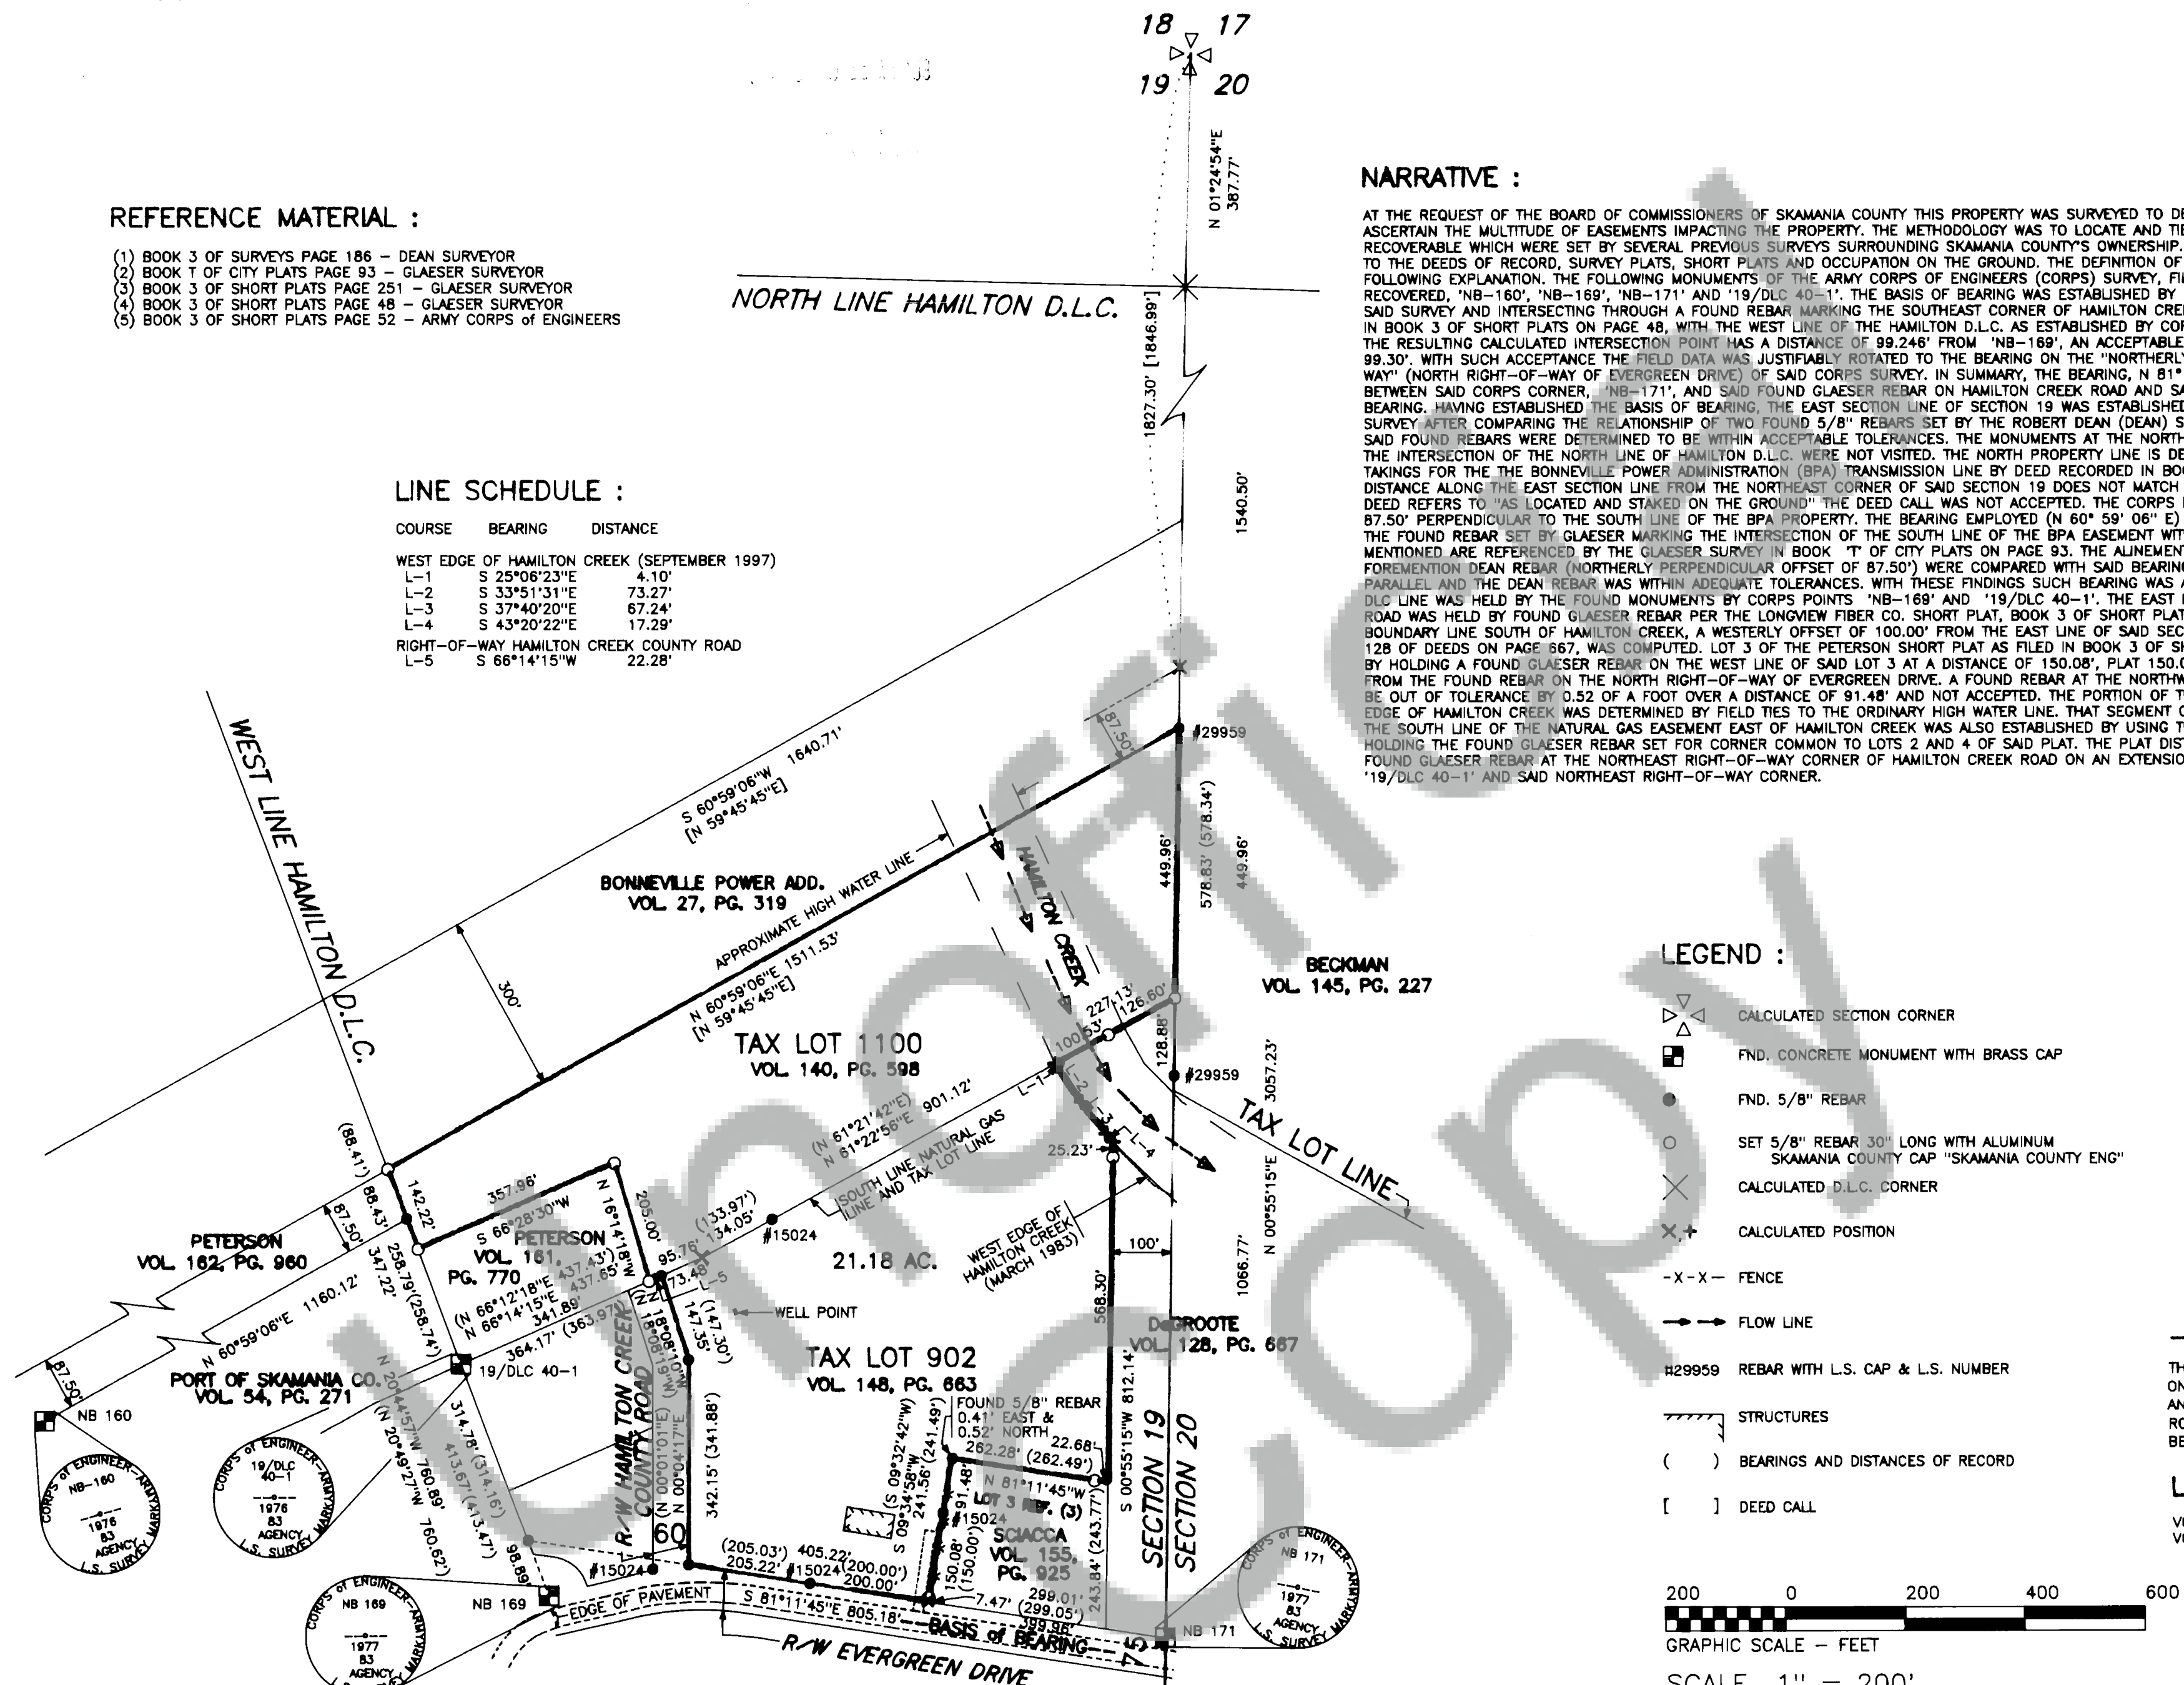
18 17
19 20

N 01°24'54"E
387.77'

REFERENCE MATERIAL :

(1) BOOK 3 OF SURVEYS PAGE 186 – DEAN SURVEYOR
(2) BOOK T OF CITY PLATS PAGE 93 – GLAESER SURVEYOR
(3) BOOK 3 OF SHORT PLATS PAGE 251 – GLAESER SURVEYOR
(4) BOOK 3 OF SHORT PLATS PAGE 48 – GLAESER SURVEYOR
(5) BOOK 3 OF SHORT PLATS PAGE 52 – ARMY CORPS of ENGINEERS

NORTH LINE HAMILTON D.L.C.

NARRATIVE :

AT THE REQUEST OF THE BOARD OF COMMISSIONERS OF SKAMANIA COUNTY THIS PROPERTY WAS SURVEYED TO DE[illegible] ASCERTAIN THE MULTITUDE OF EASEMENTS IMPACTING THE PROPERTY. THE METHODOLOGY WAS TO LOCATE AND TIE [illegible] RECOVERABLE WHICH WERE SET BY SEVERAL PREVIOUS SURVEYS SURROUNDING SKAMANIA COUNTY'S OWNERSHIP. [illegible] TO THE DEEDS OF RECORD, SURVEY PLATS, SHORT PLATS AND OCCUPATION ON THE GROUND. THE DEFINITION OF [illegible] FOLLOWING EXPLANATION. THE FOLLOWING MONUMENTS OF THE ARMY CORPS OF ENGINEERS (CORPS) SURVEY, FI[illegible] RECOVERED, 'NB–160', 'NB–169', 'NB–171' AND '19/DLC 40–1'. THE BASIS OF BEARING WAS ESTABLISHED BY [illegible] SAID SURVEY AND INTERSECTING THROUGH A FOUND REBAR MARKING THE SOUTHEAST CORNER OF HAMILTON CRE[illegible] IN BOOK 3 OF SHORT PLATS ON PAGE 48, WITH THE WEST LINE OF THE HAMILTON D.L.C. AS ESTABLISHED BY COR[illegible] THE RESULTING CALCULATED INTERSECTION POINT HAS A DISTANCE OF 99.246' FROM 'NB–169', AN ACCEPTABLE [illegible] 99.30'. WITH SUCH ACCEPTANCE THE FIELD DATA WAS JUSTIFIABLY ROTATED TO THE BEARING ON THE "NORTHERLY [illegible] WAY" (NORTH RIGHT–OF–WAY OF EVERGREEN DRIVE) OF SAID CORPS SURVEY. IN SUMMARY, THE BEARING, N 81° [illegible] BETWEEN SAID CORPS CORNER, 'NB–171', AND SAID FOUND GLAESER REBAR ON HAMILTON CREEK ROAD AND SA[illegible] BEARING. HAVING ESTABLISHED THE BASIS OF BEARING, THE EAST SECTION LINE OF SECTION 19 WAS ESTABLISHED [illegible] SURVEY AFTER COMPARING THE RELATIONSHIP OF TWO FOUND 5/8" REBARS SET BY THE ROBERT DEAN (DEAN) S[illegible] SAID FOUND REBARS WERE DETERMINED TO BE WITHIN ACCEPTABLE TOLERANCES. THE MONUMENTS AT THE NORTH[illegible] THE INTERSECTION OF THE NORTH LINE OF HAMILTON D.L.C. WERE NOT VISITED. THE NORTH PROPERTY LINE IS DE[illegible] TAKINGS FOR THE BONNEVILLE POWER ADMINISTRATION (BPA) TRANSMISSION LINE BY DEED RECORDED IN BOO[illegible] DISTANCE ALONG THE EAST SECTION LINE FROM THE NORTHEAST CORNER OF SAID SECTION 19 DOES NOT MATCH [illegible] DEED REFERS TO "AS LOCATED AND STAKED ON THE GROUND" THE DEED CALL WAS NOT ACCEPTED. THE CORPS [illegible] 87.50' PERPENDICULAR TO THE SOUTH LINE OF THE BPA PROPERTY. THE BEARING EMPLOYED (N 60° 59' 06" E) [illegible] THE FOUND REBAR SET BY GLAESER MARKING THE INTERSECTION OF THE SOUTH LINE OF THE BPA EASEMENT WIT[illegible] MENTIONED ARE REFERENCED BY THE GLAESER SURVEY IN BOOK 'T' OF CITY PLATS ON PAGE 93. THE ALINEMENT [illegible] FOREMENTION DEAN REBAR (NORTHERLY PERPENDICULAR OFFSET OF 87.50') WERE COMPARED WITH SAID BEARIN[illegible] PARALLEL AND THE DEAN REBAR WAS WITHIN ADEQUATE TOLERANCES. WITH THESE FINDINGS SUCH BEARING WAS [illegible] DLC LINE WAS HELD BY THE FOUND MONUMENTS BY CORPS POINTS 'NB–169' AND '19/DLC 40–1'. THE EAST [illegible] ROAD WAS HELD BY FOUND GLAESER REBAR PER THE LONGVIEW FIBER CO. SHORT PLAT, BOOK 3 OF SHORT PLAT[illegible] BOUNDARY LINE SOUTH OF HAMILTON CREEK, A WESTERLY OFFSET OF 100.00' FROM THE EAST LINE OF SAID SEC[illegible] 128 OF DEEDS ON PAGE 667, WAS COMPUTED. LOT 3 OF THE PETERSON SHORT PLAT AS FILED IN BOOK 3 OF SH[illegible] BY HOLDING A FOUND GLAESER REBAR ON THE WEST LINE OF SAID LOT 3 AT A DISTANCE OF 150.08', PLAT 150.0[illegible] FROM THE FOUND REBAR ON THE NORTH RIGHT–OF–WAY OF EVERGREEN DRIVE. A FOUND REBAR AT THE NORTHW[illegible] BE OUT OF TOLERANCE BY 0.52 OF A FOOT OVER A DISTANCE OF 91.48' AND NOT ACCEPTED. THE PORTION OF T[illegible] EDGE OF HAMILTON CREEK WAS DETERMINED BY FIELD TIES TO THE ORDINARY HIGH WATER LINE. THAT SEGMENT O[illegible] THE SOUTH LINE OF THE NATURAL GAS EASEMENT EAST OF HAMILTON CREEK WAS ALSO ESTABLISHED BY USING T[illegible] HOLDING THE FOUND GLAESER REBAR SET FOR CORNER COMMON TO LOTS 2 AND 4 OF SAID PLAT. THE PLAT DIST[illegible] FOUND GLAESER REBAR AT THE NORTHEAST RIGHT–OF–WAY CORNER OF HAMILTON CREEK ROAD ON AN EXTENSIO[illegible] '19/DLC 40–1' AND SAID NORTHEAST RIGHT–OF–WAY CORNER.

LINE SCHEDULE :

| COURSE | BEARING | DISTANCE |
|---|---|---|
| WEST EDGE OF HAMILTON CREEK (SEPTEMBER 1997) | | |
| L–1 | S 25°06'23"E | 4.10' |
| L–2 | S 33°51'31"E | 73.27' |
| L–3 | S 37°40'20"E | 67.24' |
| L–4 | S 43°20'22"E | 17.29' |
| RIGHT–OF–WAY HAMILTON CREEK COUNTY ROAD | | |
| L–5 | S 66°14'15"W | 22.28' |

1827.30' [1846.99']
1540.50'
WEST LINE HAMILTON D.L.C.
S 60°59'06"W 1640.71'
[N 59°45'45"E]
87.50'
#29959
449.96'
578.83' (578.34')
449.96'
BONNEVILLE POWER ADD.
VOL. 27, PG. 319
APPROXIMATE HIGH WATER LINE
HAMILTON CREEK
300'
N 60°59'06"E 1511.53'
[N 59°45'45"E]
227.13'
126.60'
BECKMAN
VOL. 145, PG. 227
TAX LOT 1100
VOL. 140, PG. 598
100.53'
128.88'
#29959
3057.23'
(N 61°21'42"E)
N 61°22'56"E 901.12'
L–1
L–2
L–3
L–4
TAX LOT LINE
SOUTH LINE NATURAL GAS LINE AND TAX LOT LINE
25.23'
(88.41')
88.43'
142.22'
87.50'
357.96'
S 66°28'30"W
N 16°14'18"W
205.00'
(133.97')
134.05'
#15024
PETERSON
VOL. 162, PG. 960
347.22'
258.79'(258.74')
PETERSON
VOL. 161,
PG. 770
(N 66°12'18"E 437.43')
N 66°14'15"E 437.65'
341.89'
95.76'
73.48'
L–5
21.18 AC.
WEST EDGE OF HAMILTON CREEK (MARCH 1983)
100'
N 00°55'15"E
1066.77'
N 60°59'06"E 1160.12'
364.17' (363.97')
(147.30')
147.35'
WELL POINT
568.30'
DeGROOTE
VOL. 128, PG. 667
87.50'
PORT OF SKAMANIA CO.
VOL. 54, PG. 271
19/DLC 40–1
N 20°44'57"W 760.89'
(N 20°49'27"W 760.62')
314.78' (314.16')
413.67'(413.47')
R/W HAMILTON CREEK COUNTY ROAD
(N 00°01'01"E)
N 00°04'17"E
N 18°08'10"W
(N 18°19'00"W)
342.15' (341.88')
TAX LOT 902
VOL. 148, PG. 663
FOUND 5/8" REBAR
0.41' EAST &
0.52' NORTH
262.28'
22.68'
(262.49')
(S 09°32'42"W)
S 09°34'58"W
241.56'(241.49')
S 00°55'15"W 812.14'
N 81°11'45"W
91.48
LOT 3 REF. (3)
#15024
SCIACCA
VOL. 155,
PG. 925
243.84' (243.77')
SECTION 19
SECTION 20
NB 160
CORPS of ENGINEER–ARMY
NB–160
1976
83
AGENCY
L.S. SURVEY MARKER
19/DLC
40–1
1976
83
AGENCY
L.S. SURVEY MARKER
98.89'
60'
#15024
(205.03')
205.22'
405.22'
#15024
(200.00')
200.00'
150.08'
(150.00')
7.47'
299.01'
(299.05')
299.96'
NB 169
EDGE OF PAVEMENT
S 81°11'45"E 805.18'
BASIS of BEARING
NB 171
R/W EVERGREEN DRIVE
CORPS of ENGINEER–ARMY
NB 169
1977
83
AGENCY
CORPS of ENGINEER–ARMY
NB 171
1977
83
AGENCY
L.S. SURVEY MARKER

LEGEND :

CALCULATED SECTION CORNER
FND. CONCRETE MONUMENT WITH BRASS CAP
FND. 5/8" REBAR
SET 5/8" REBAR 30" LONG WITH ALUMINUM SKAMANIA COUNTY CAP "SKAMANIA COUNTY ENG"
CALCULATED D.L.C. CORNER
CALCULATED POSITION
–X–X– FENCE
FLOW LINE
#29959 REBAR WITH L.S. CAP & L.S. NUMBER
STRUCTURES
( ) BEARINGS AND DISTANCES OF RECORD
[ ] DEED CALL

200 0 200 400 600
GRAPHIC SCALE – FEET
SCALE 1" = 200'

TH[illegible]
ON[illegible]
AN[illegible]
RO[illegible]
BE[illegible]
L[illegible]
VO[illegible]
VO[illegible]

UNOFFICIAL COPY